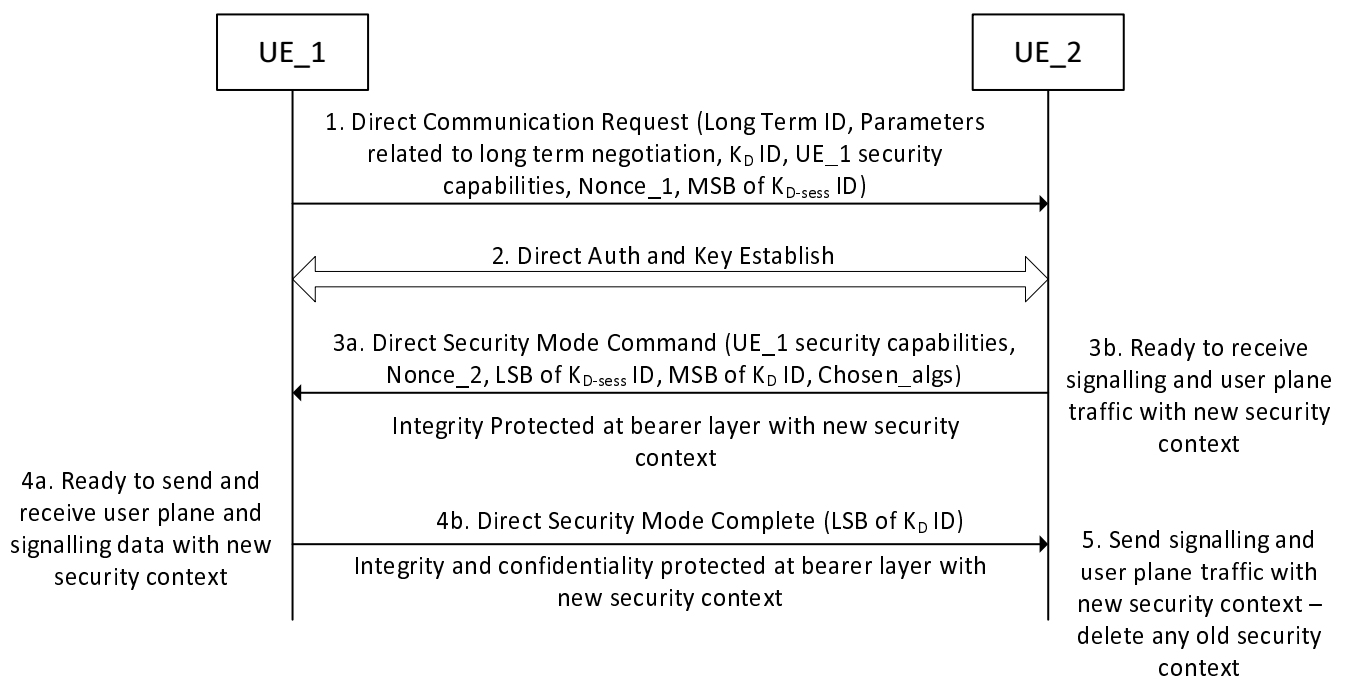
UE_1

UE_2

1. Direct Communication Request (Long Term ID, Parameters related to long term negotiation, $K_D$ ID, UE_1 security capabilities, Nonce_1, MSB of $K_{D\text{-sess}}$ ID)

2. Direct Auth and Key Establish

3a. Direct Security Mode Command (UE_1 security capabilities, Nonce_2, LSB of $K_{D\text{-sess}}$ ID, MSB of $K_D$ ID, Chosen_algs)

Integrity Protected at bearer layer with new security context

3b. Ready to receive signalling and user plane traffic with new security context

4a. Ready to send and receive user plane and signalling data with new security context

4b. Direct Security Mode Complete (LSB of $K_D$ ID)

Integrity and confidentiality protected at bearer layer with new security context

5. Send signalling and user plane traffic with new security context – delete any old security context